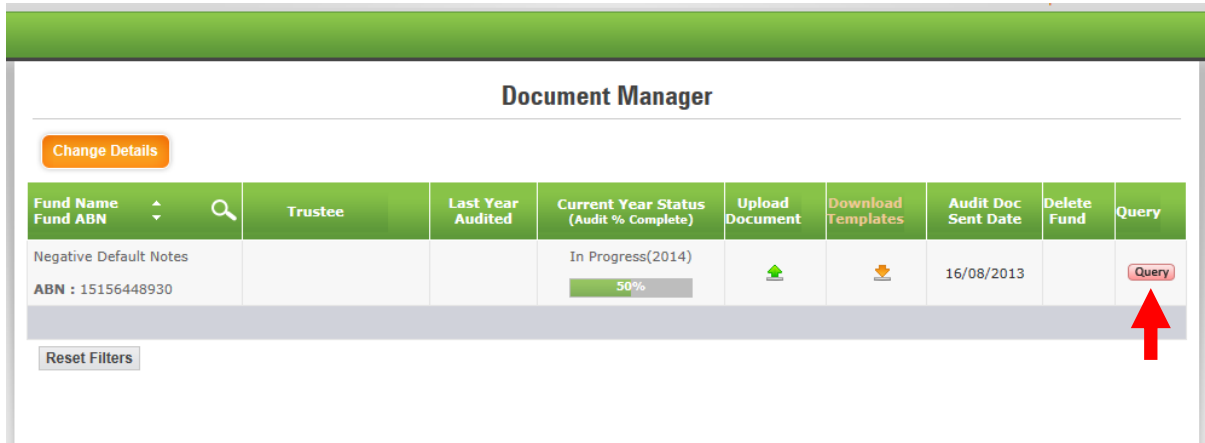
Document Manager

Change Details

| Fund Name Fund ABN | Trustee | Last Year Audited | Current Year Status (Audit % Complete) | Upload Document | Download Templates | Audit Doc Sent Date | Delete Fund | Query |
|---|---|---|---|---|---|---|---|---|
| Negative Default Notes ABN : 15156448930 | | | In Progress(2014) 50% | | | 16/08/2013 | | Query |

Reset Filters